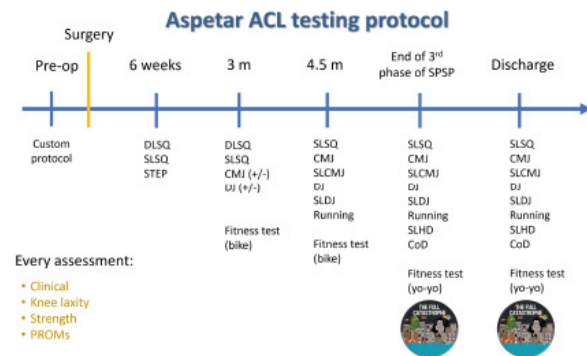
Aspetar ACL testing protocol

Surgery

Pre-op

6 weeks

3 m

4.5 m

End of 3rd phase of SPSP

Discharge

Custom protocol

DLSQ
SLSQ
STEP

DLSQ
SLSQ
CMJ (+/-)
DJ (+/-)

Fitness test (bike)

SLSQ
CMJ
SLCMJ
DJ
SLDJ
Running

Fitness test (bike)

SLSQ
CMJ
SLCMJ
DJ
SLDJ
Running
SLHD
CoD

Fitness test (yo-yo)

SLSQ
CMJ
SLCMJ
DJ
SLDJ
Running
SLHD
CoD

Fitness test (yo-yo)

THE FULL CATASTROPHE

THE FULL CATASTROPHE

Every assessment:

• Clinical
• Knee laxity
• Strength
• PROMs